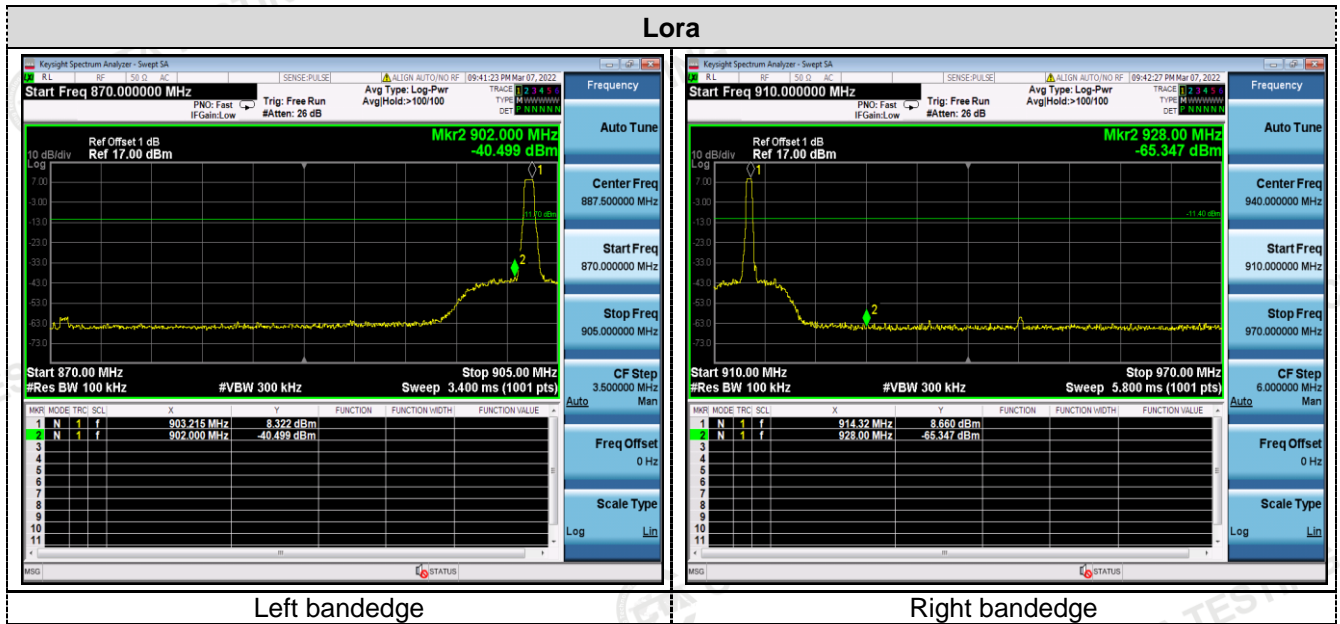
Lora

Keysight Spectrum Analyzer - Swept SA
RL RF 50 Ω AC SENSE:PULSE ALIGN AUTO/NO RF 09:41:23 PM Mar 07, 2022
Start Freq 870.000000 MHz
PNO: Fast IFGain:Low
Trig: Free Run #Atten: 26 dB
Avg Type: Log-Pwr Avg|Hold:>100/100
TRACE 1 2 3 4 5 6 TYPE M WWWWW DET P N N N N N
Frequency
Ref Offset 1 dB
10 dB/div Ref 17.00 dBm
Log
Mkr2 902.000 MHz
-40.499 dBm
7.00
-3.00
-13.0
-23.0
-33.0
-43.0
-53.0
-63.0
-73.0
-11.70 dBm
Start 870.00 MHz
#Res BW 100 kHz
#VBW 300 kHz
Stop 905.00 MHz
Sweep 3.400 ms (1001 pts)

| MKR | MODE | TRC | SCL | X | Y | FUNCTION | FUNCTION WIDTH | FUNCTION VALUE |
|---|---|---|---|---|---|---|---|---|
| 1 | N | 1 | f | 903.215 MHz | 8.322 dBm | | | |
| 2 | N | 1 | f | 902.000 MHz | -40.499 dBm | | | |
| 3 | | | | | | | | |
| 4 | | | | | | | | |
| 5 | | | | | | | | |
| 6 | | | | | | | | |
| 7 | | | | | | | | |
| 8 | | | | | | | | |
| 9 | | | | | | | | |
| 10 | | | | | | | | |
| 11 | | | | | | | | |

Auto Tune
Center Freq 887.500000 MHz
Start Freq 870.000000 MHz
Stop Freq 905.000000 MHz
CF Step 3.500000 MHz Auto Man
Freq Offset 0 Hz
Scale Type Log Lin
MSG STATUS

Keysight Spectrum Analyzer - Swept SA
RL RF 50 Ω AC SENSE:PULSE ALIGN AUTO/NO RF 09:42:27 PM Mar 07, 2022
Start Freq 910.000000 MHz
PNO: Fast IFGain:Low
Trig: Free Run #Atten: 26 dB
Avg Type: Log-Pwr Avg|Hold:>100/100
TRACE 1 2 3 4 5 6 TYPE M WWWWW DET P N N N N N
Frequency
Ref Offset 1 dB
10 dB/div Ref 17.00 dBm
Log
Mkr2 928.00 MHz
-65.347 dBm
7.00
-3.00
-13.0
-23.0
-33.0
-43.0
-53.0
-63.0
-73.0
-11.40 dBm
Start 910.00 MHz
#Res BW 100 kHz
#VBW 300 kHz
Stop 970.00 MHz
Sweep 5.800 ms (1001 pts)

| MKR | MODE | TRC | SCL | X | Y | FUNCTION | FUNCTION WIDTH | FUNCTION VALUE |
|---|---|---|---|---|---|---|---|---|
| 1 | N | 1 | f | 914.32 MHz | 8.660 dBm | | | |
| 2 | N | 1 | f | 928.00 MHz | -65.347 dBm | | | |
| 3 | | | | | | | | |
| 4 | | | | | | | | |
| 5 | | | | | | | | |
| 6 | | | | | | | | |
| 7 | | | | | | | | |
| 8 | | | | | | | | |
| 9 | | | | | | | | |
| 10 | | | | | | | | |
| 11 | | | | | | | | |

Auto Tune
Center Freq 940.000000 MHz
Start Freq 910.000000 MHz
Stop Freq 970.000000 MHz
CF Step 6.000000 MHz Auto Man
Freq Offset 0 Hz
Scale Type Log Lin
MSG STATUS

Left bandedge
Right bandedge